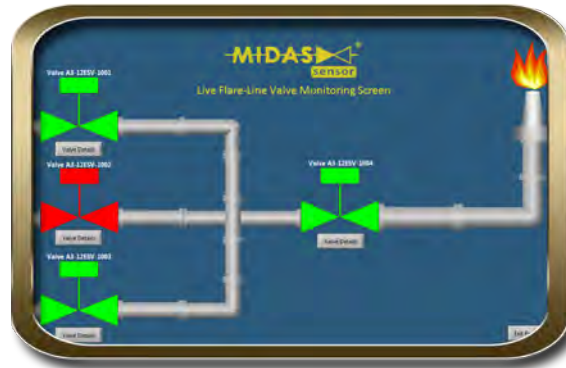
MIDAS sensor

Live Flare-Line Valve Monitoring Screen

Valve A3-12ESV-1001

Valve Details

Valve A3-12ESV-1002

Valve Details

Valve A3-12ESV-1003

Valve Details

Valve A3-12ESV-1004

Valve Details

Exit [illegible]